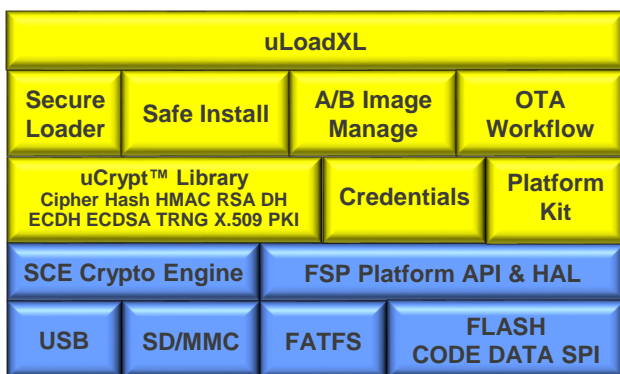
uLoadXL

Secure Loader

Safe Install

A/B Image Manage

OTA Workflow

uCrypt™ Library
Cipher Hash HMAC RSA DH
ECDH ECDSA TRNG X.509 PKI

Credentials

Platform Kit

SCE Crypto Engine

FSP Platform API & HAL

USB

SD/MMC

FATFS

FLASH
CODE DATA SPI